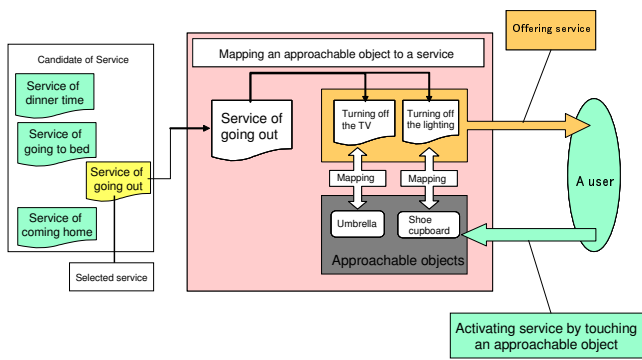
Candidate of Service

Service of dinner time

Service of going to bed

Service of going out

Service of coming home

Selected service

Mapping an approachable object to a service

Service of going out

Turning off the TV

Turning off the lighting

Mapping

Mapping

Umbrella

Shoe cupboard

Approachable objects

Offering service

A user

Activating service by touching an approachable object